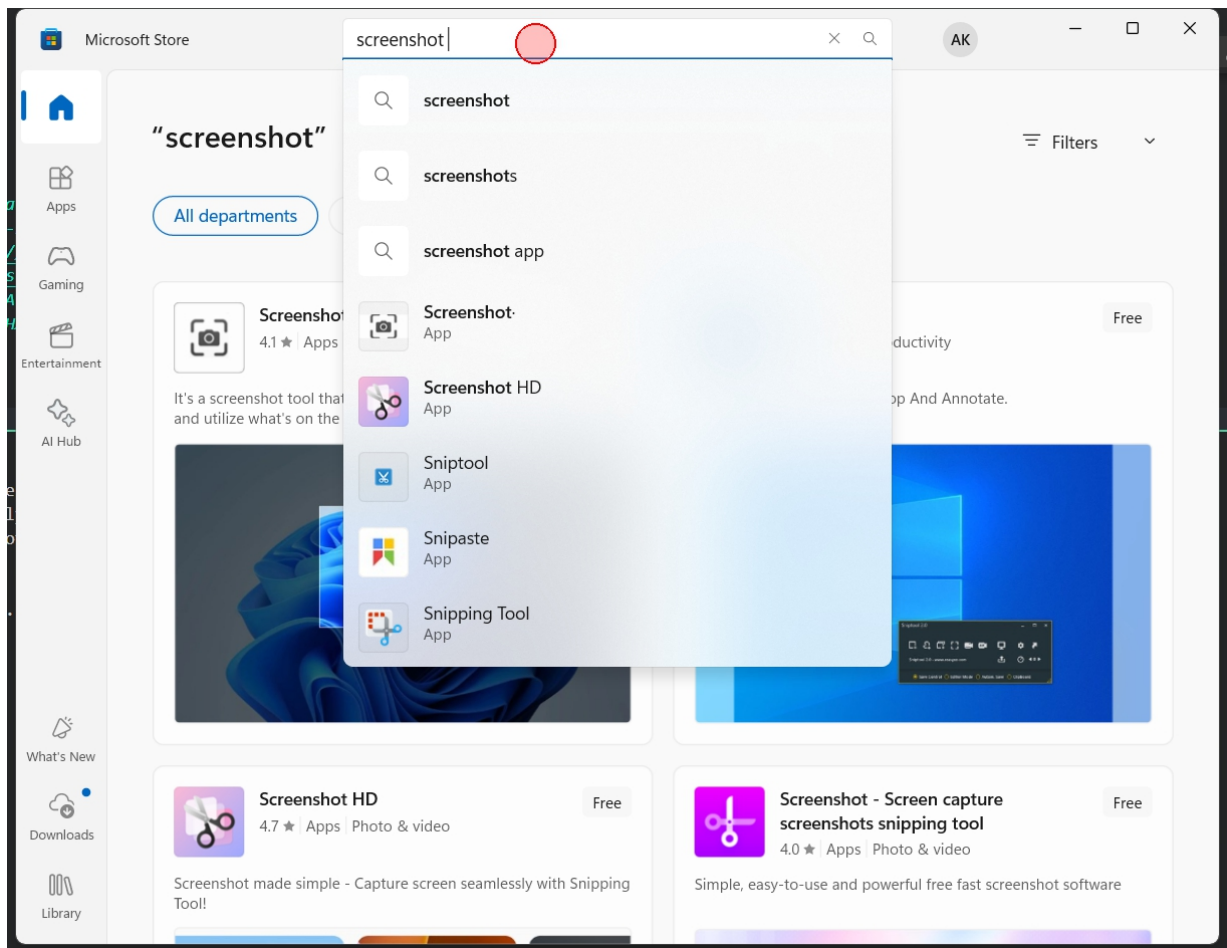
Microsoft Store

screenshot

AK

screenshot

screenshots

screenshot app

Screenshot·
App

Screenshot HD
App

Sniptool
App

Snipaste
App

Snipping Tool
App

Apps

Gaming

Entertainment

AI Hub

What's New

Downloads

Library

“screenshot”

Filters

All departments

Screenshot
4.1 ★ | Apps

It's a screenshot tool that
and utilize what's on the

Free

ductivity

p And Annotate.

Screenshot HD
4.7 ★ | Apps | Photo & video

Free

Screenshot made simple - Capture screen seamlessly with Snipping Tool!

Screenshot - Screen capture screenshots snipping tool
4.0 ★ | Apps | Photo & video

Free

Simple, easy-to-use and powerful free fast screenshot software